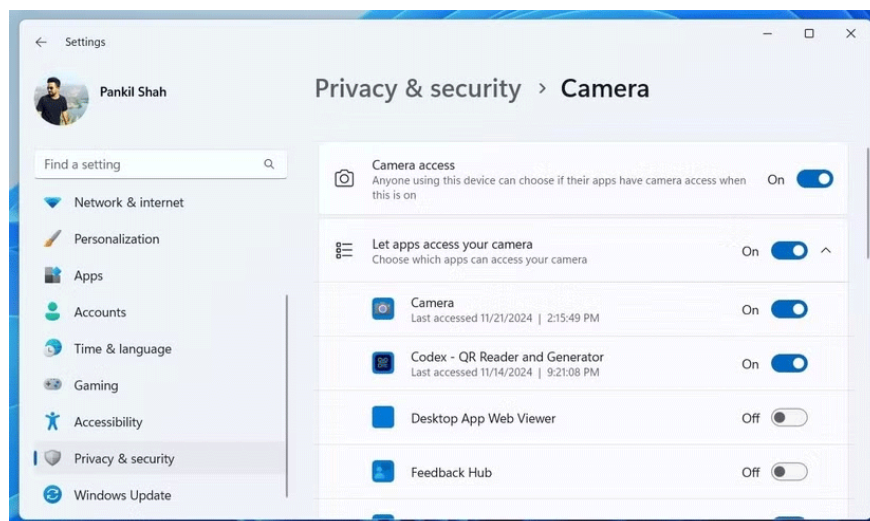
Settings

Pankil Shah

Find a setting

Network & internet

Personalization

Apps

Accounts

Time & language

Gaming

Accessibility

Privacy & security

Windows Update

Privacy & security > Camera

Camera access
Anyone using this device can choose if their apps have camera access when this is on
On

Let apps access your camera
Choose which apps can access your camera
On

Camera
Last accessed 11/21/2024 | 2:15:49 PM
On

Codex - QR Reader and Generator
Last accessed 11/14/2024 | 9:21:08 PM
On

Desktop App Web Viewer
Off

Feedback Hub
Off